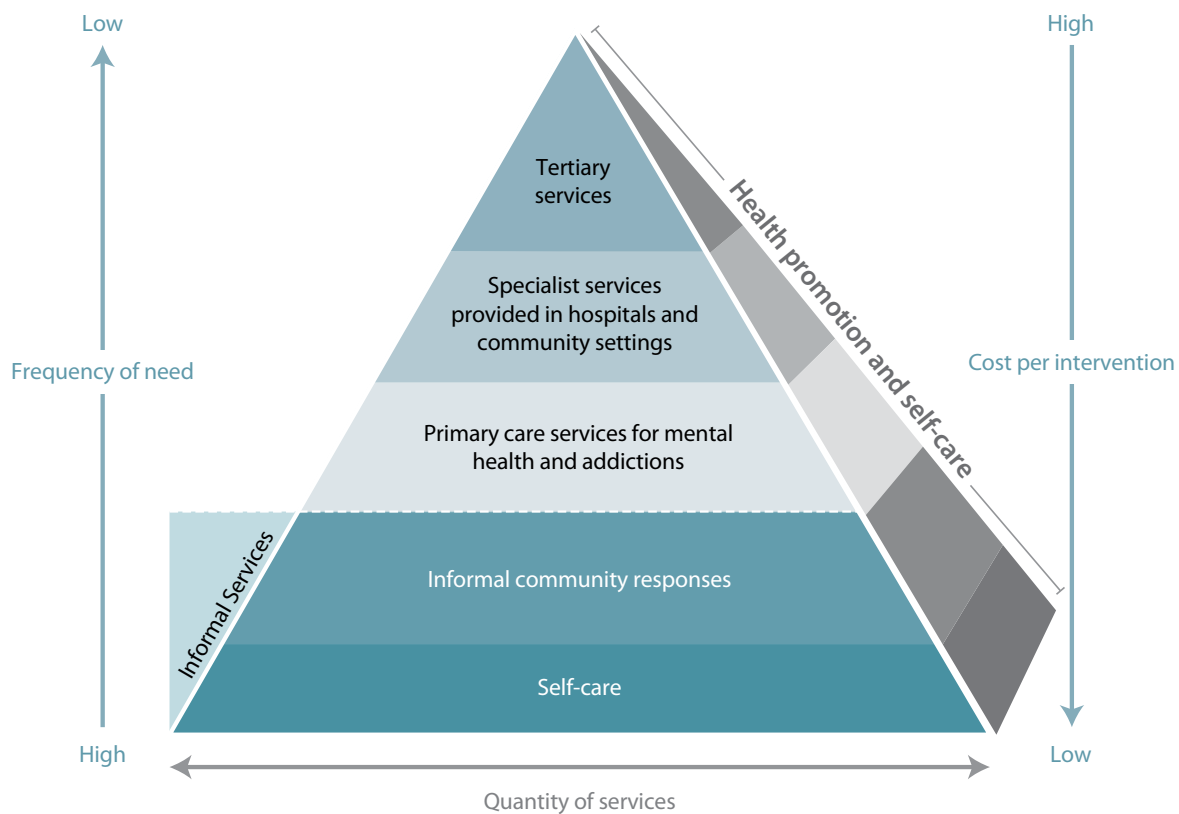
Low

Frequency of need

High

Tertiary services

Specialist services provided in hospitals and community settings

Primary care services for mental health and addictions

Informal community responses

Self-care

Informal Services

Health promotion and self-care

High

Cost per intervention

Low

Quantity of services